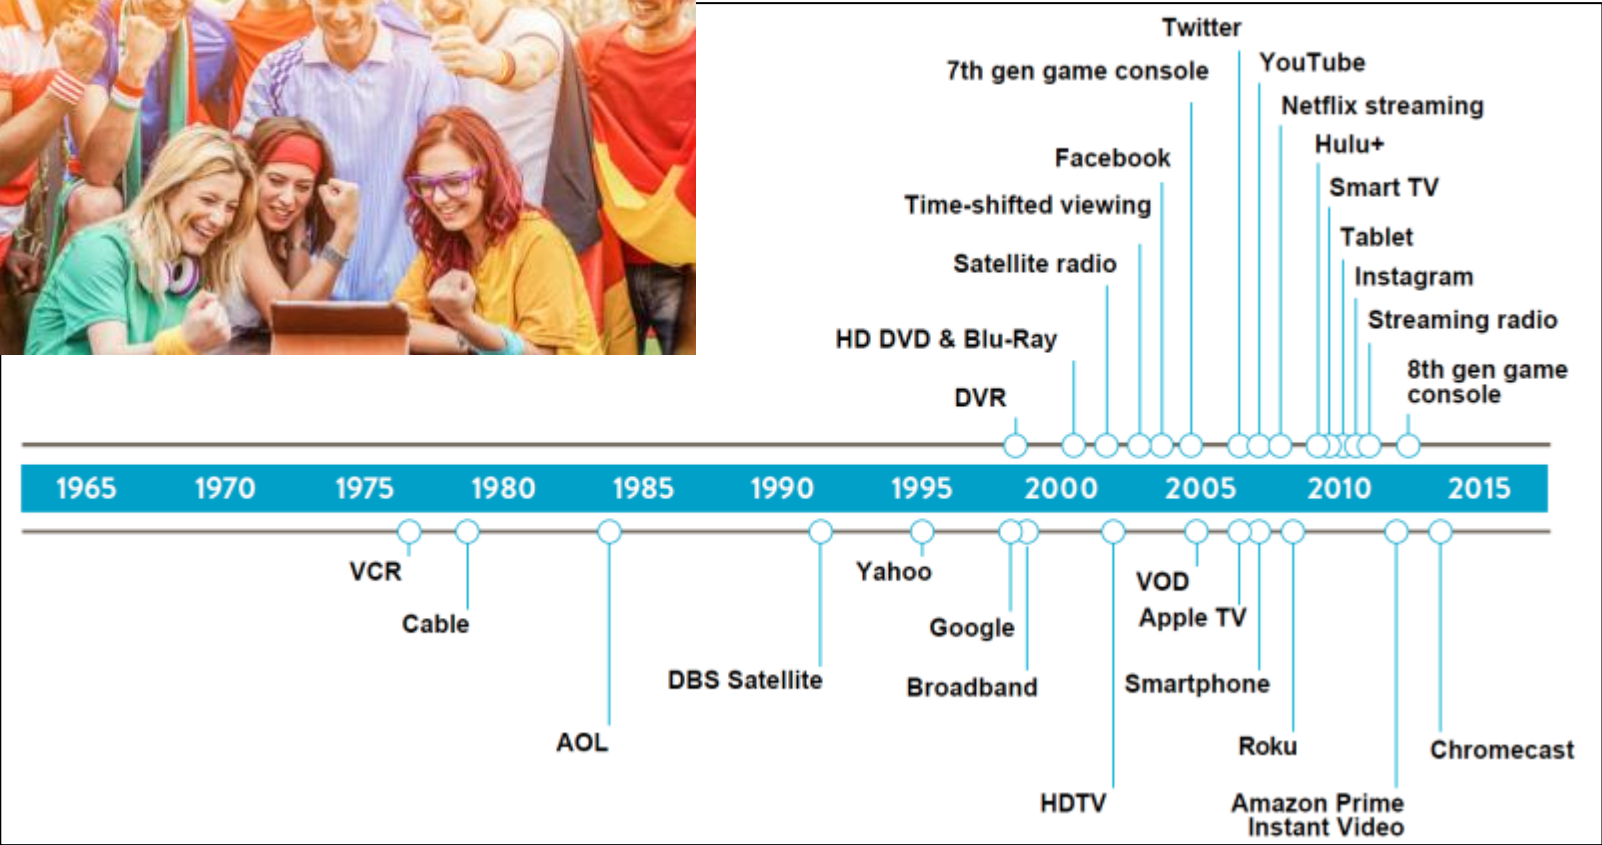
Twitter
7th gen game console
YouTube
Netflix streaming
Facebook
Hulu+
Time-shifted viewing
Smart TV
Tablet
Satellite radio
Instagram
Streaming radio
HD DVD & Blu-Ray
8th gen game console
DVR

| 1965 | 1970 | 1975 | 1980 | 1985 | 1990 | 1995 | 2000 | 2005 | 2010 | 2015 |
|---|---|---|---|---|---|---|---|---|---|---|

VCR
Yahoo
Cable
VOD
Google
Apple TV
DBS Satellite
Broadband
Smartphone
AOL
Roku
Chromecast
HDTV
Amazon Prime Instant Video